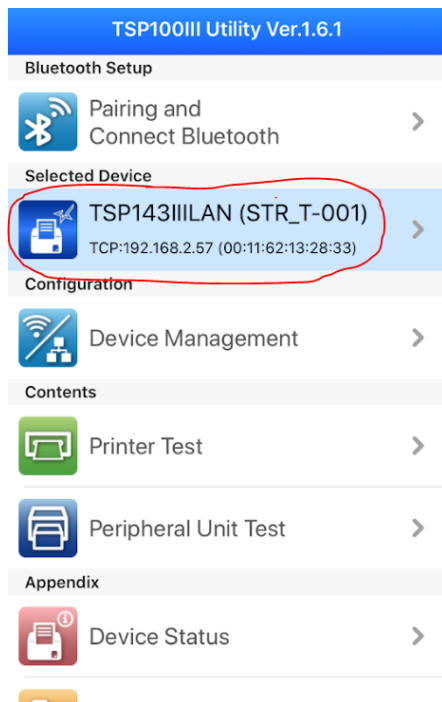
TSP100III Utility Ver.1.6.1

Bluetooth Setup

Pairing and Connect Bluetooth

Selected Device

TSP143IIILAN (STR_T-001)

TCP:192.168.2.57 (00:11:62:13:28:33)

Configuration

Device Management

Contents

Printer Test

Peripheral Unit Test

Appendix

Device Status